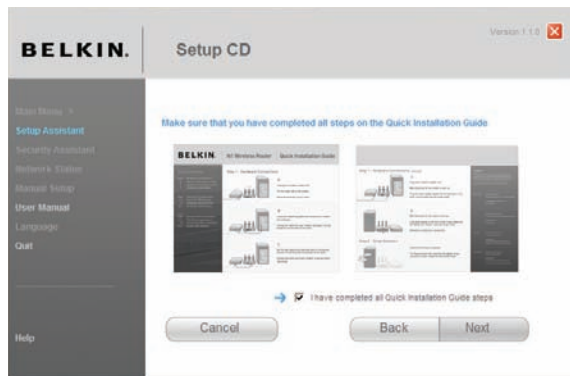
BELKIN.

Setup CD

Version 1.1.0

Main Menu

Setup Assistant

Security Assistant

Network Status

Manual Setup

User Manual

Language

Quit

Help

Make sure that you have completed all steps on the Quick Installation Guide

BELKIN. N1 Wireless Router Quick Installation Guide

Step 1 Hardware Connections

Step 1 Hardware Connections

Step 2 Setup Assistant

I have completed all Quick Installation Guide steps

Cancel

Back

Next